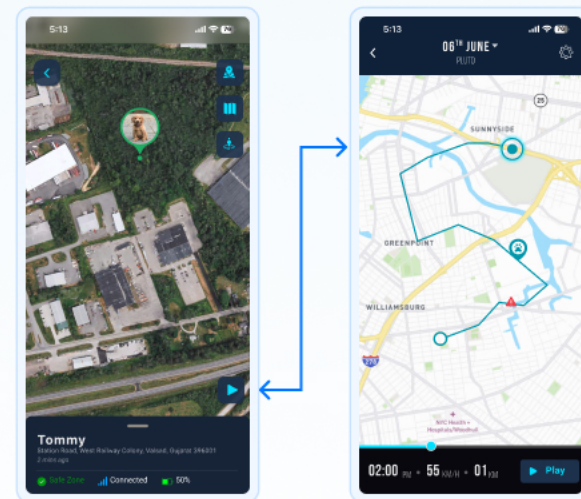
5:13

Tommy

Station Road, West Railway Colony, Valsad, Gujarat 396001

2 mins ago

Safe Zone

Connected

50%

5:13

06TH JUNE

PLITD

SUNNYSIDE

GREENPOINT

WILLIAMSBURG

25

278

NYC Health + Hospitals/Woodhull

02:00 PM • 55 KM/H • 01 KM

Play